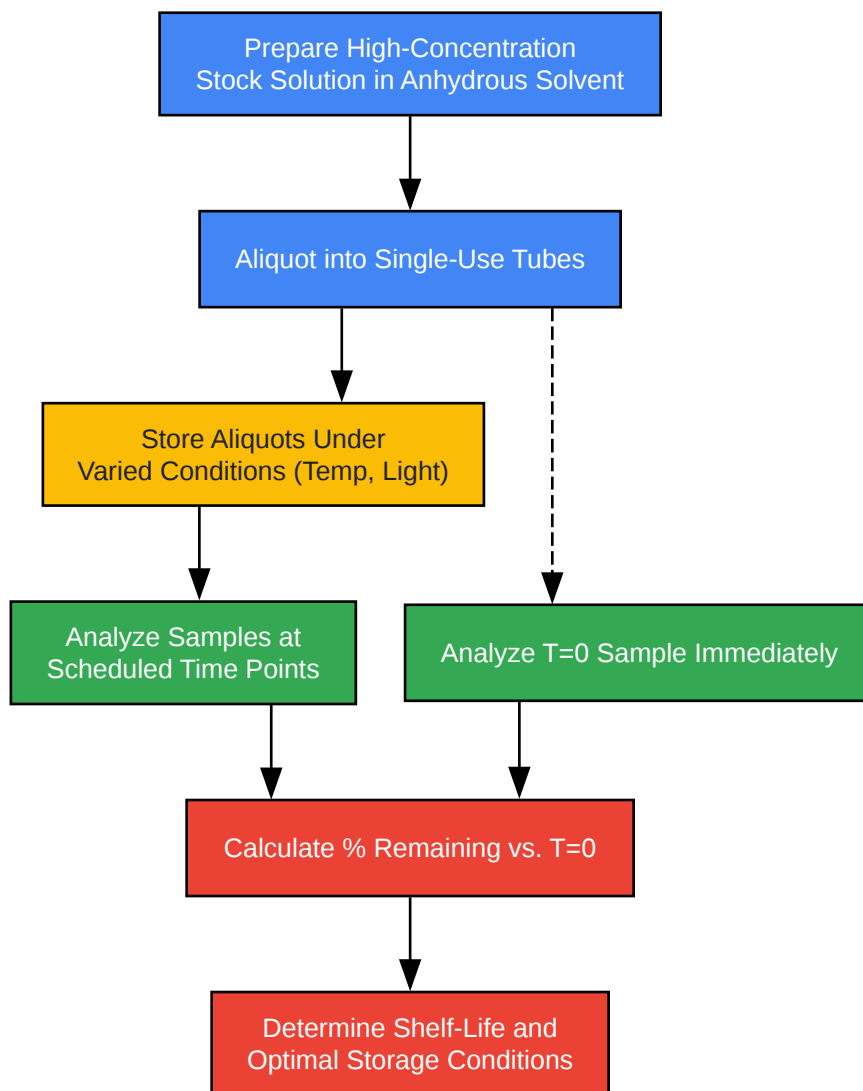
Prepare High-Concentration Stock Solution in Anhydrous Solvent

Aliquot into Single-Use Tubes

Store Aliquots Under Varied Conditions (Temp, Light)

Analyze Samples at Scheduled Time Points

Analyze T=0 Sample Immediately

Calculate % Remaining vs. T=0

Determine Shelf-Life and Optimal Storage Conditions